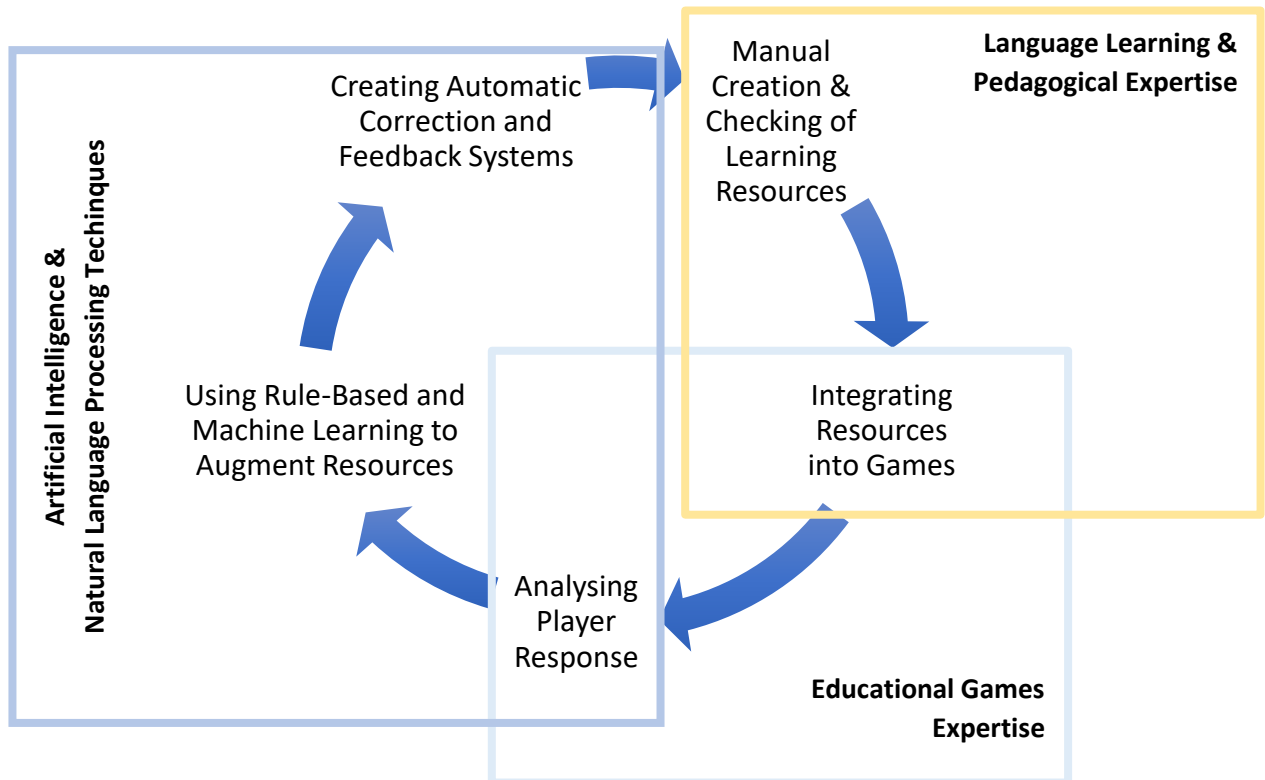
Artificial Intelligence &
Natural Language Processing Techniques

Creating Automatic Correction and Feedback Systems

Manual Creation & Checking of Learning Resources

Language Learning & Pedagogical Expertise

Integrating Resources into Games

Analysing Player Response

Using Rule-Based and Machine Learning to Augment Resources

Educational Games Expertise